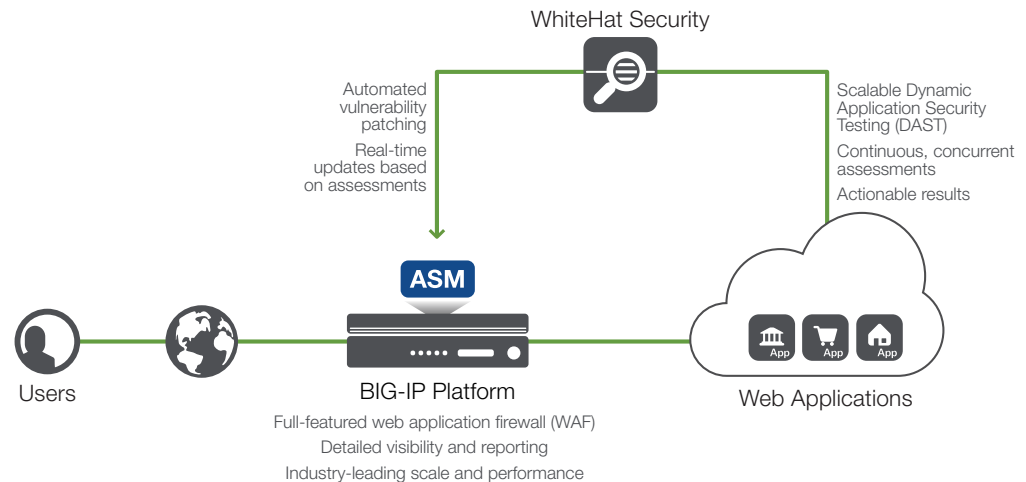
WhiteHat Security

Automated vulnerability patching

Real-time updates based on assessments

Scalable Dynamic Application Security Testing (DAST)

Continuous, concurrent assessments

Actionable results

ASM

App

App

App

Users

BIG-IP Platform

Web Applications

Full-featured web application firewall (WAF)

Detailed visibility and reporting

Industry-leading scale and performance